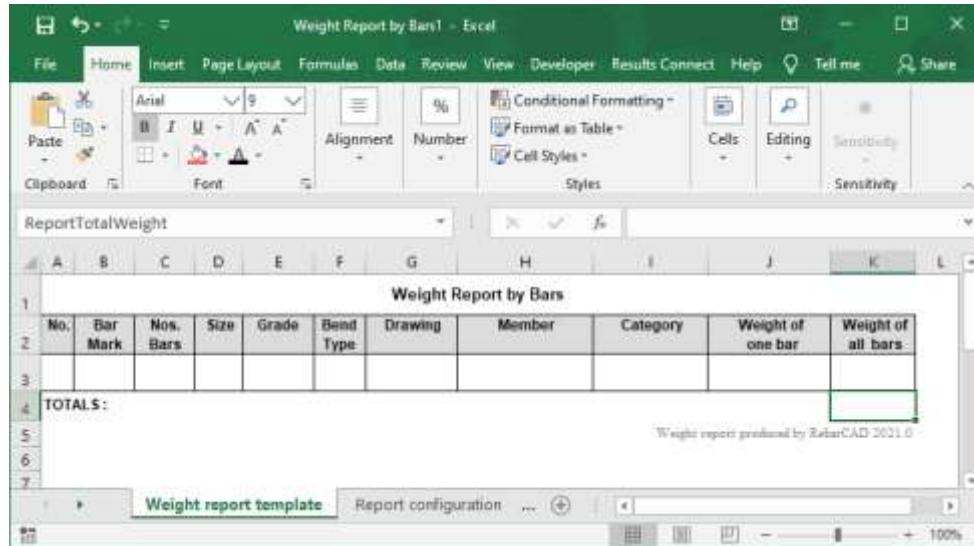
Weight Report by Bars1 - Excel

File Home Insert Page Layout Formulas Data Review View Developer Results Connect Help Tell me Share

Paste
Clipboard
Arial 9
B I U A A
Font
Alignment
Number
Conditional Formatting
Format as Table
Cell Styles
Styles
Cells
Editing
Sensitivity
Sensitivity

ReportTotalWeight

| | A | B | C | D | E | F | G | H | I | J | K | L |
|---|---|---|---|---|---|---|---|---|---|---|---|---|
| 1 | | | | | | | Weight Report by Bars | | | | | |
| 2 | No. | Bar Mark | Nos. Bars | Size | Grade | Bend Type | Drawing | Member | Category | Weight of one bar | Weight of all bars | |
| 3 | | | | | | | | | | | | |
| 4 | TOTALS: | | | | | | | | | | | |
| 5 | | | | | | | | | | Weight report produced by RebarCAD 2021.0 | | |
| 6 | | | | | | | | | | | | |
| 7 | | | | | | | | | | | | |

Weight report template Report configuration ...

100%